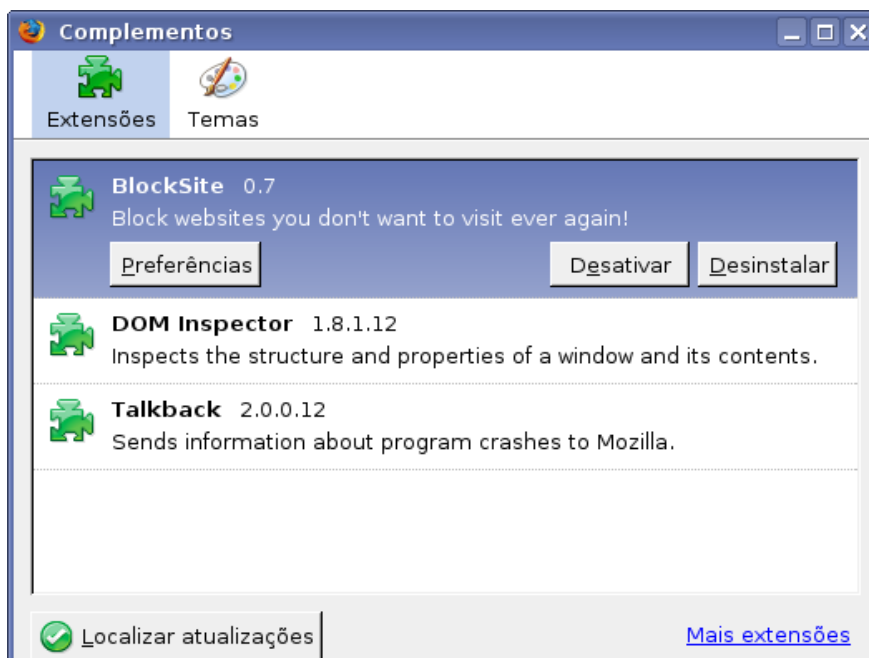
Complementos

Extensões
Temas

BlockSite 0.7
Block websites you don't want to visit ever again!
Preferências
Desativar
Desinstalar

DOM Inspector 1.8.1.12
Inspects the structure and properties of a window and its contents.

Talkback 2.0.0.12
Sends information about program crashes to Mozilla.

Localizar atualizações
Mais extensões